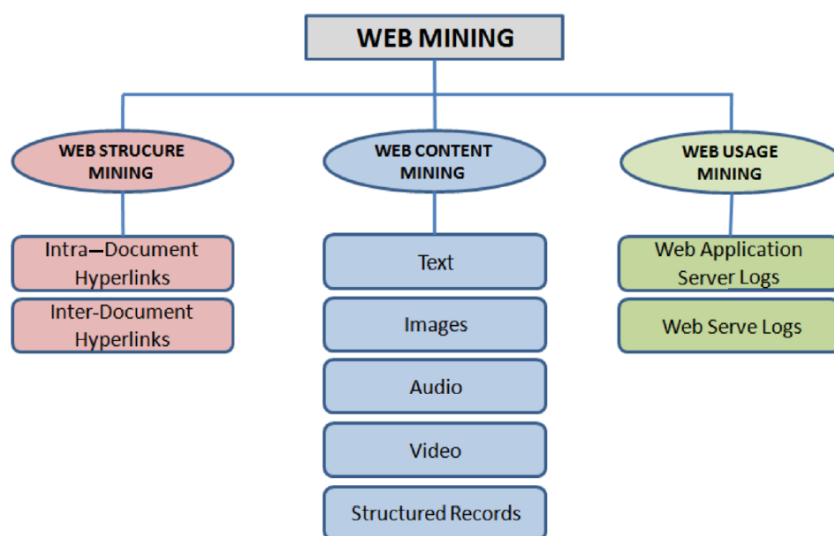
WEB MINING

WEB STRUCURE MINING

Intra—Document Hyperlinks

Inter-Document Hyperlinks

WEB CONTENT MINING

Text

Images

Audio

Video

Structured Records

WEB USAGE MINING

Web Application Server Logs

Web Serve Logs